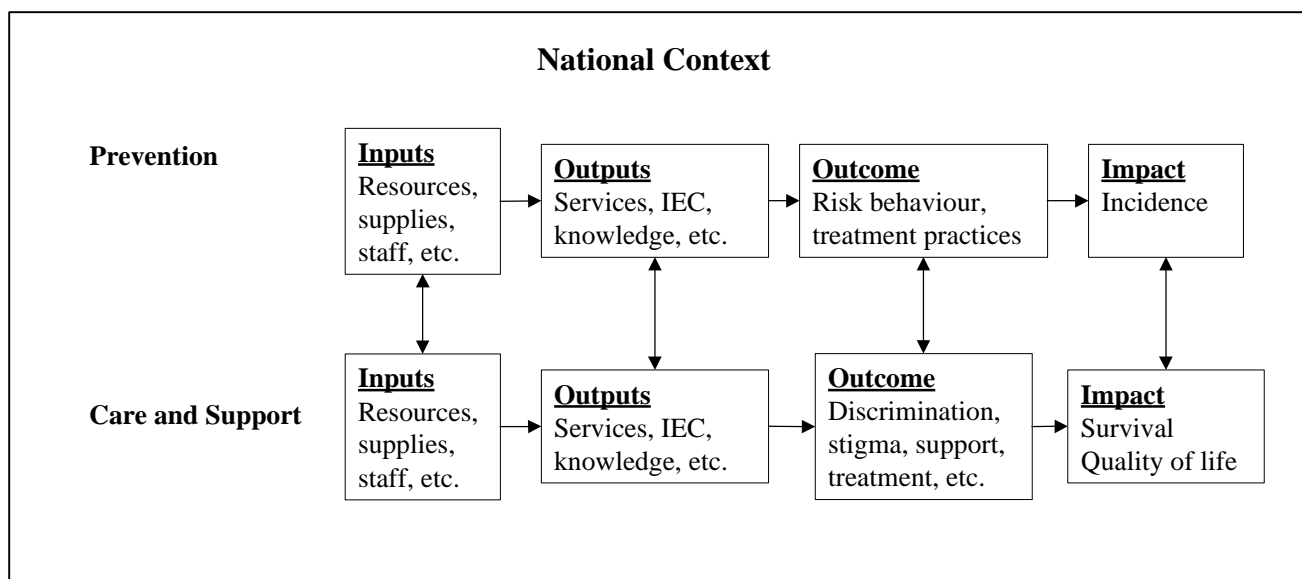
National Context

Prevention

Inputs
Resources, supplies, staff, etc.

Outputs
Services, IEC, knowledge, etc.

Outcome
Risk behaviour, treatment practices

Impact
Incidence

Care and Support

Inputs
Resources, supplies, staff, etc.

Outputs
Services, IEC, knowledge, etc.

Outcome
Discrimination, stigma, support, treatment, etc.

Impact
Survival
Quality of life